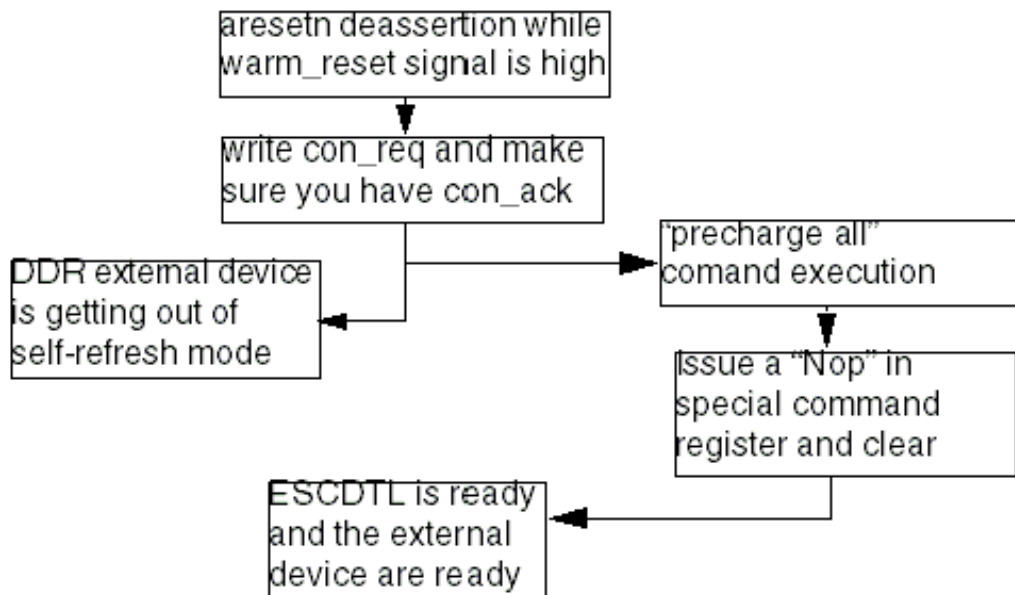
aresetn deassertion while warm_reset signal is high

write con_req and make sure you have con_ack

DDR external device is getting out of self-refresh mode

"precharge all" comand execution

Issue a "Nop" in special command register and clear

ESCDTL is ready and the external device are ready